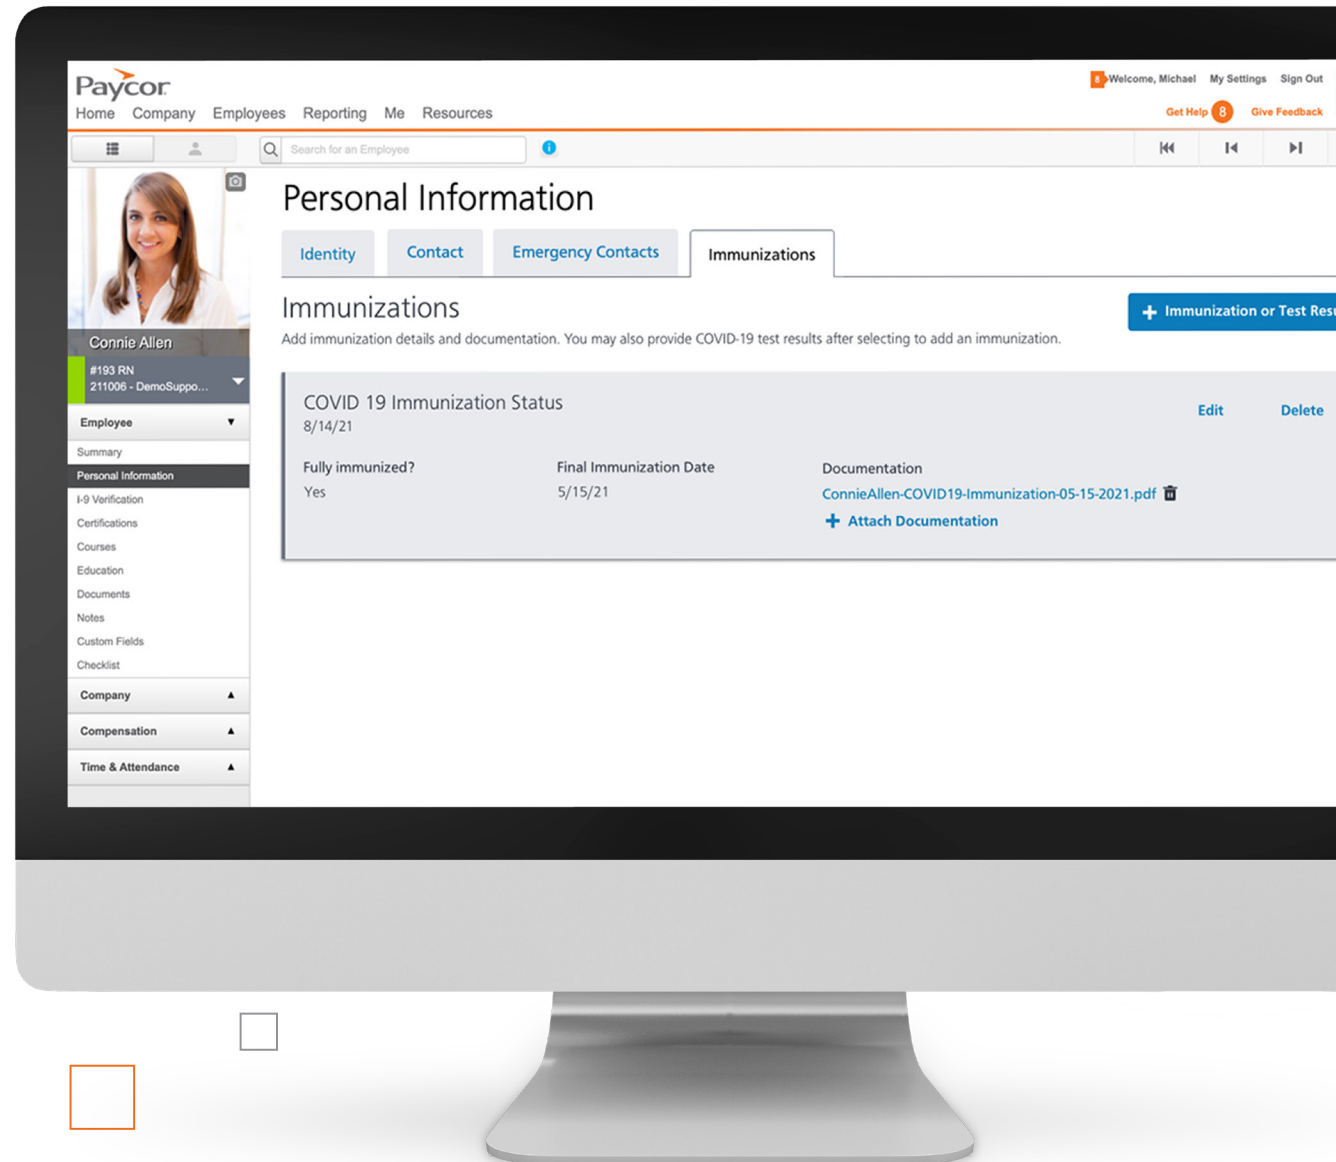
Paycor
Home Company Employees Reporting Me Resources

8 Welcome, Michael My Settings Sign Out
Get Help 8 Give Feedback

Search for an Employee

Connie Allen
#193 RN
211006 - DemoSuppo...

Employee
Summary
Personal Information
I-9 Verification
Certifications
Courses
Education
Documents
Notes
Custom Fields
Checklist
Company
Compensation
Time & Attendance

Personal Information

Identity Contact Emergency Contacts Immunizations

Immunizations

+ Immunization or Test Resu

Add immunization details and documentation. You may also provide COVID-19 test results after selecting to add an immunization.

COVID 19 Immunization Status
8/14/21

Edit Delete

Fully immunized?
Yes

Final Immunization Date
5/15/21

Documentation
ConnieAllen-COVID19-Immunization-05-15-2021.pdf
+ Attach Documentation